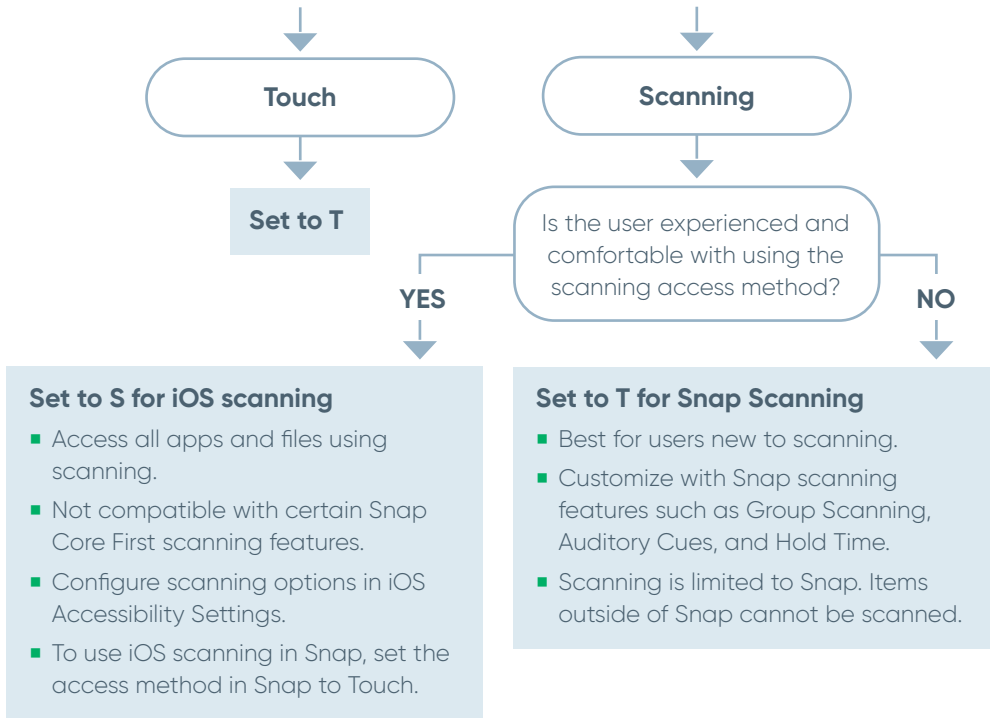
Touch

Set to T

Scanning

Is the user experienced and comfortable with using the scanning access method?

YES

NO

Set to S for iOS scanning

- Access all apps and files using scanning.
- Not compatible with certain Snap Core First scanning features.
- Configure scanning options in iOS Accessibility Settings.
- To use iOS scanning in Snap, set the access method in Snap to Touch.

Set to T for Snap Scanning

- Best for users new to scanning.
- Customize with Snap scanning features such as Group Scanning, Auditory Cues, and Hold Time.
- Scanning is limited to Snap. Items outside of Snap cannot be scanned.